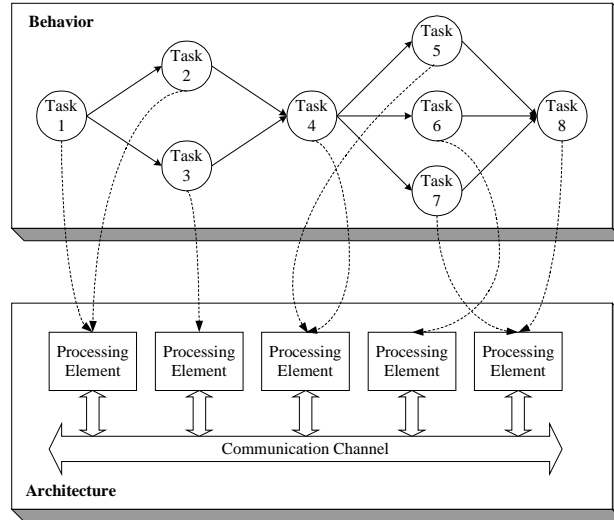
Behavior

Task 1

Task 2

Task 3

Task 4

Task 5

Task 6

Task 7

Task 8

Processing Element

Processing Element

Processing Element

Processing Element

Processing Element

Communication Channel

Architecture